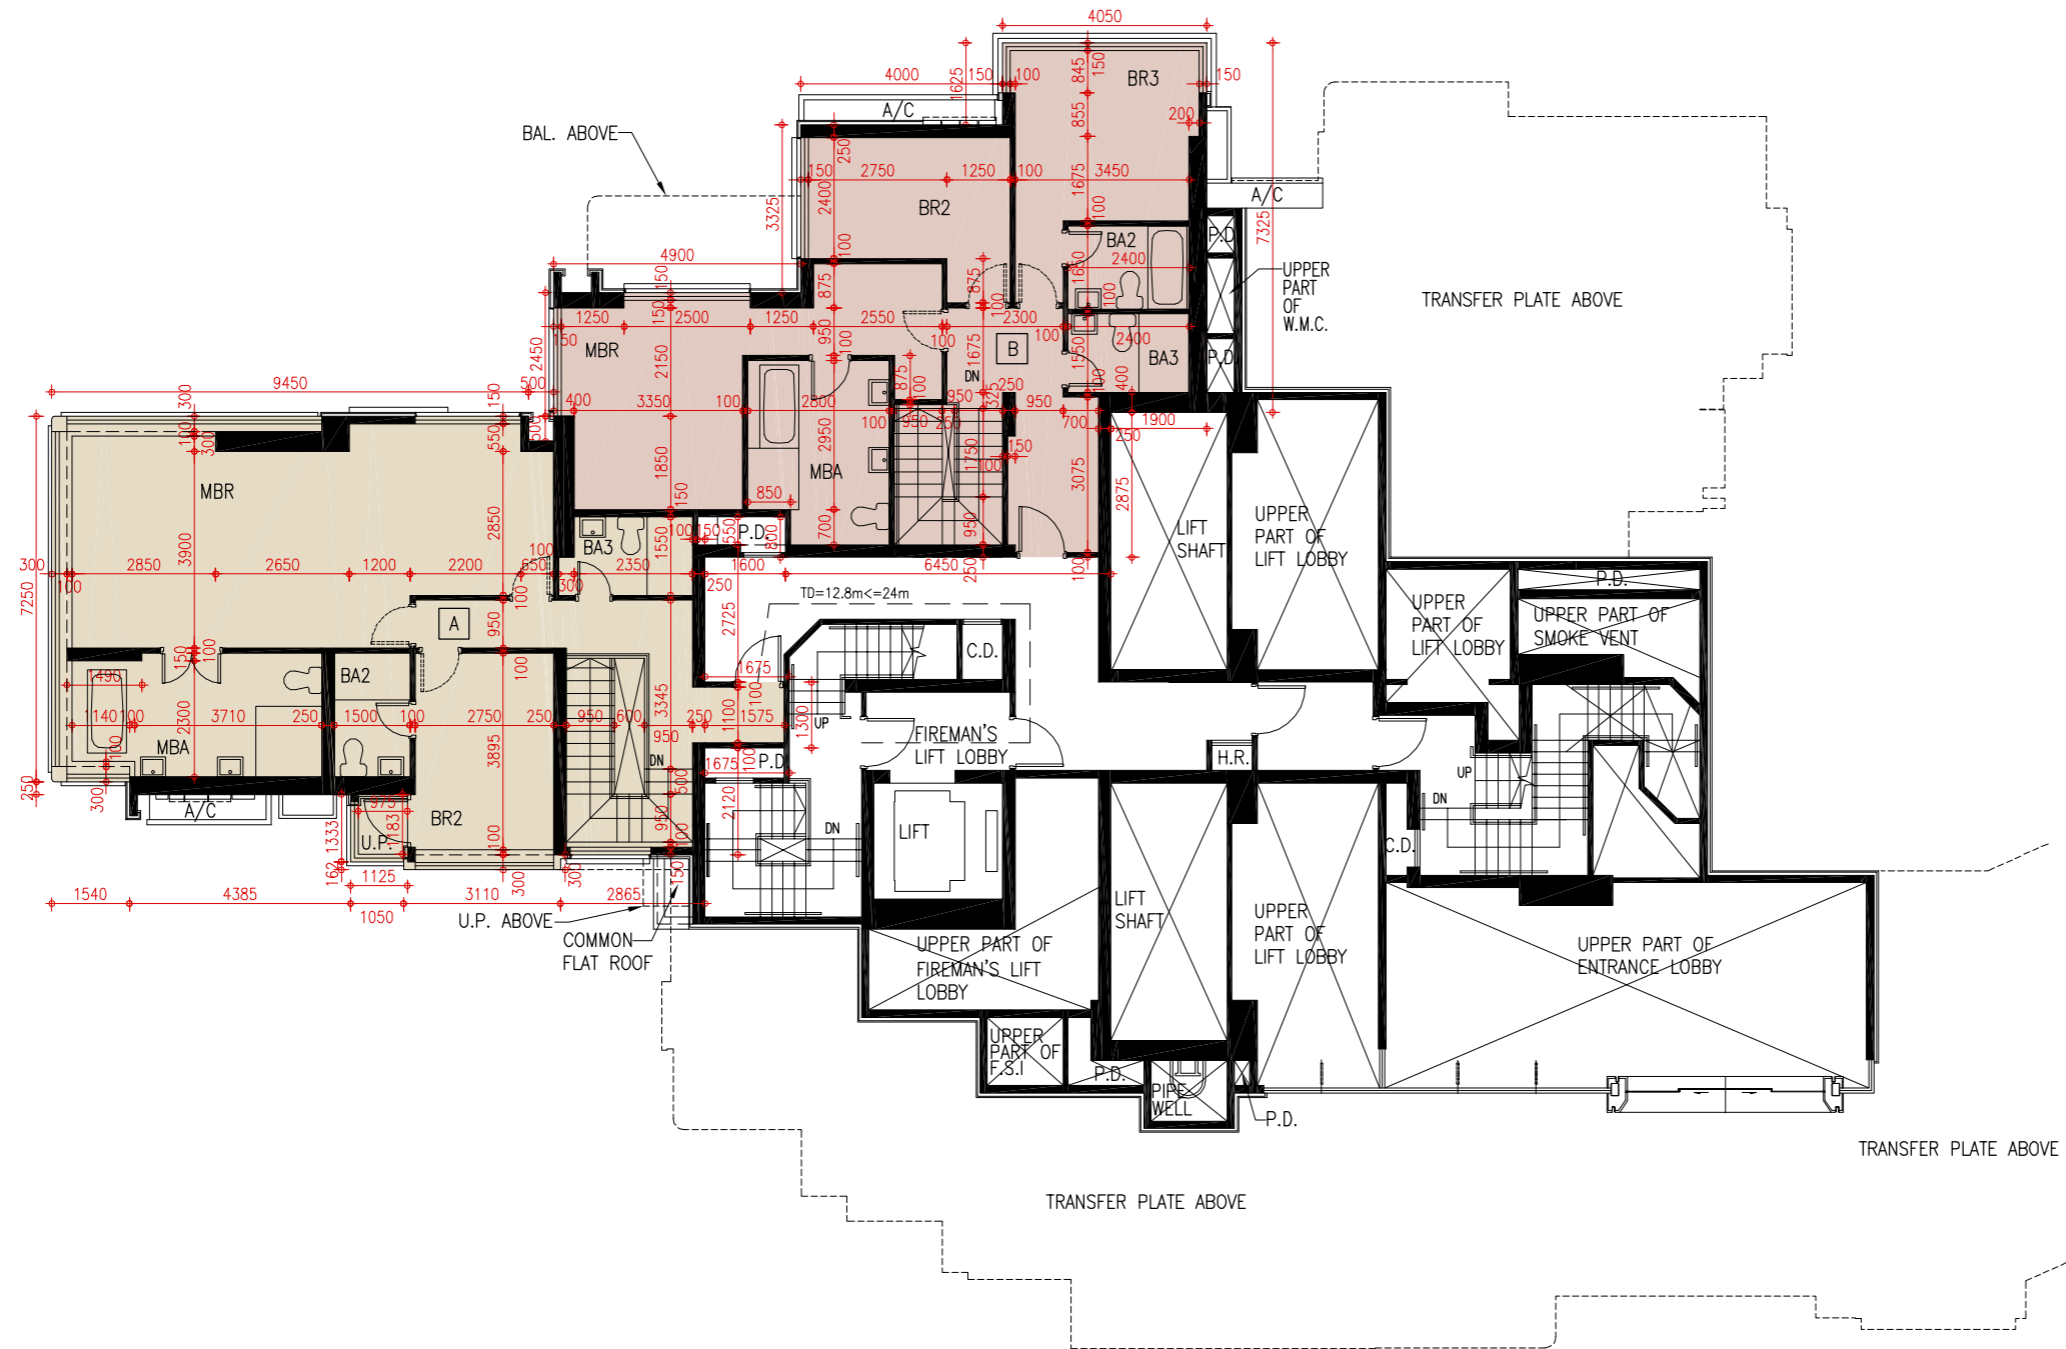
4050
4000 1625 150 100 845 150 BR3 150
A/C 855 200
BAL. ABOVE
150 250 2750 1250 100 1675 3450
3325 2400 BR2 A/C
100 7325
4900 100 BA2
150 875 875 1650 2400 UPPER PART OF W.M.C.
150 100 P.D
1250 2500 1250 2550 100 2300
150 950 100 100 2400 BA3
2450 MBR 100 1675 B 1550 P.D
500 2150 875 DN 400
9450 150 400 3350 100 2500 100 950 250 950
300 550 500 100 950 250 700 1900
100 300 2950 1750 150 250
1850 100
MBR MBA 3075 2875
2850 150 850 700 950
LIFT SHAFT
UPPER PART OF LIFT LOBBY
BA3 1550 100 150 650 P.D. 800
300 2850 2650 1200 2200 650 2350 1600 6450 250 100
7250 100 3900 100 300 250 TD=12.8m<=24m
P.D.
UPPER PART OF LIFT LOBBY
UPPER PART OF SMOKE VENT
A 950 2725
C.D.
150 100 1675
1490 BA2 100 100
1140 100 3710 250 1500 100 2750 250 950 600 250 1575 UP
2300 3345 1100 1300 FIREMAN'S LIFT LOBBY
MBA 950
100 DN 1675 100 P.D. H.R.
250 300 A/C 975 3895 500 UP
1333 183 BR2 950 2120 DN DN LIFT
162 U.P. 100 100 C.D.
1125 300 300 150
1540 4385 3110 2865
1050
U.P. ABOVE
COMMON FLAT ROOF
LIFT SHAFT
UPPER PART OF FIREMAN'S LIFT LOBBY
UPPER PART OF LIFT LOBBY
UPPER PART OF ENTRANCE LOBBY
UPPER PART OF F.S.I
P.D.
PIPE WELL
P.D.
TRANSFER PLATE ABOVE
TRANSFER PLATE ABOVE
TRANSFER PLATE ABOVE